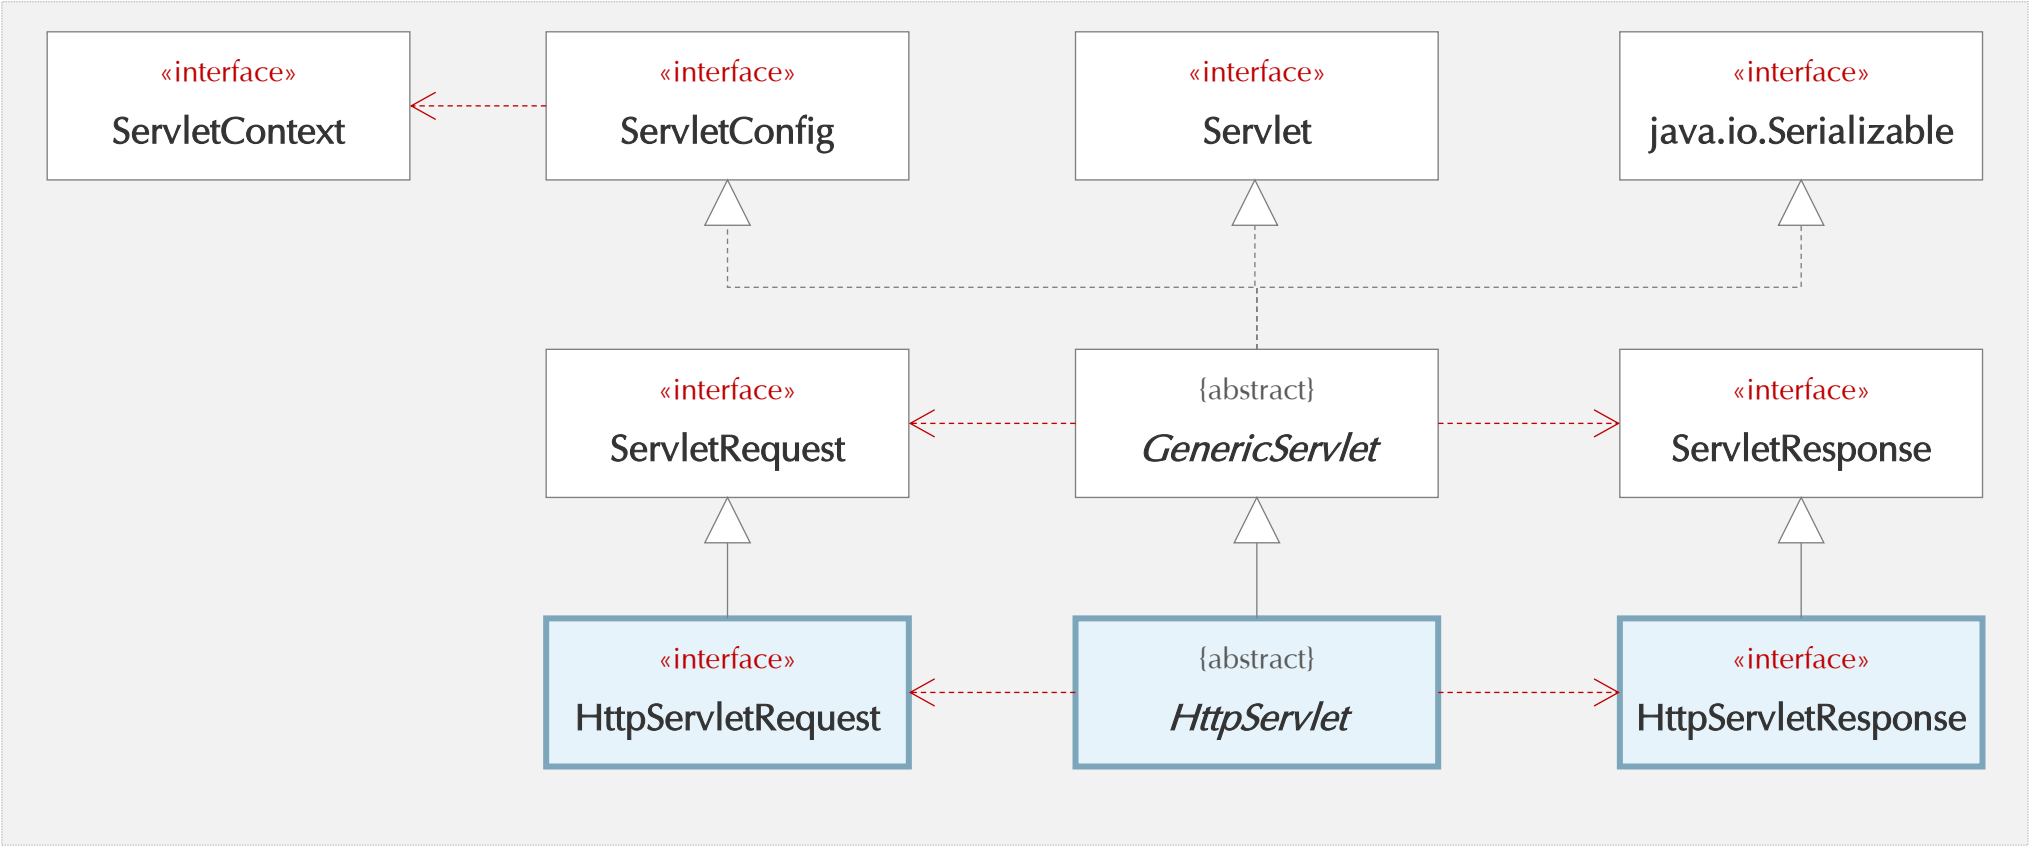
«interface»
ServletContext

«interface»
ServletConfig

«interface»
Servlet

«interface»
java.io.Serializable

«interface»
ServletRequest

{abstract}
*GenericServlet*

«interface»
ServletResponse

«interface»
HttpServletRequest

{abstract}
*HttpServlet*

«interface»
HttpServletResponse